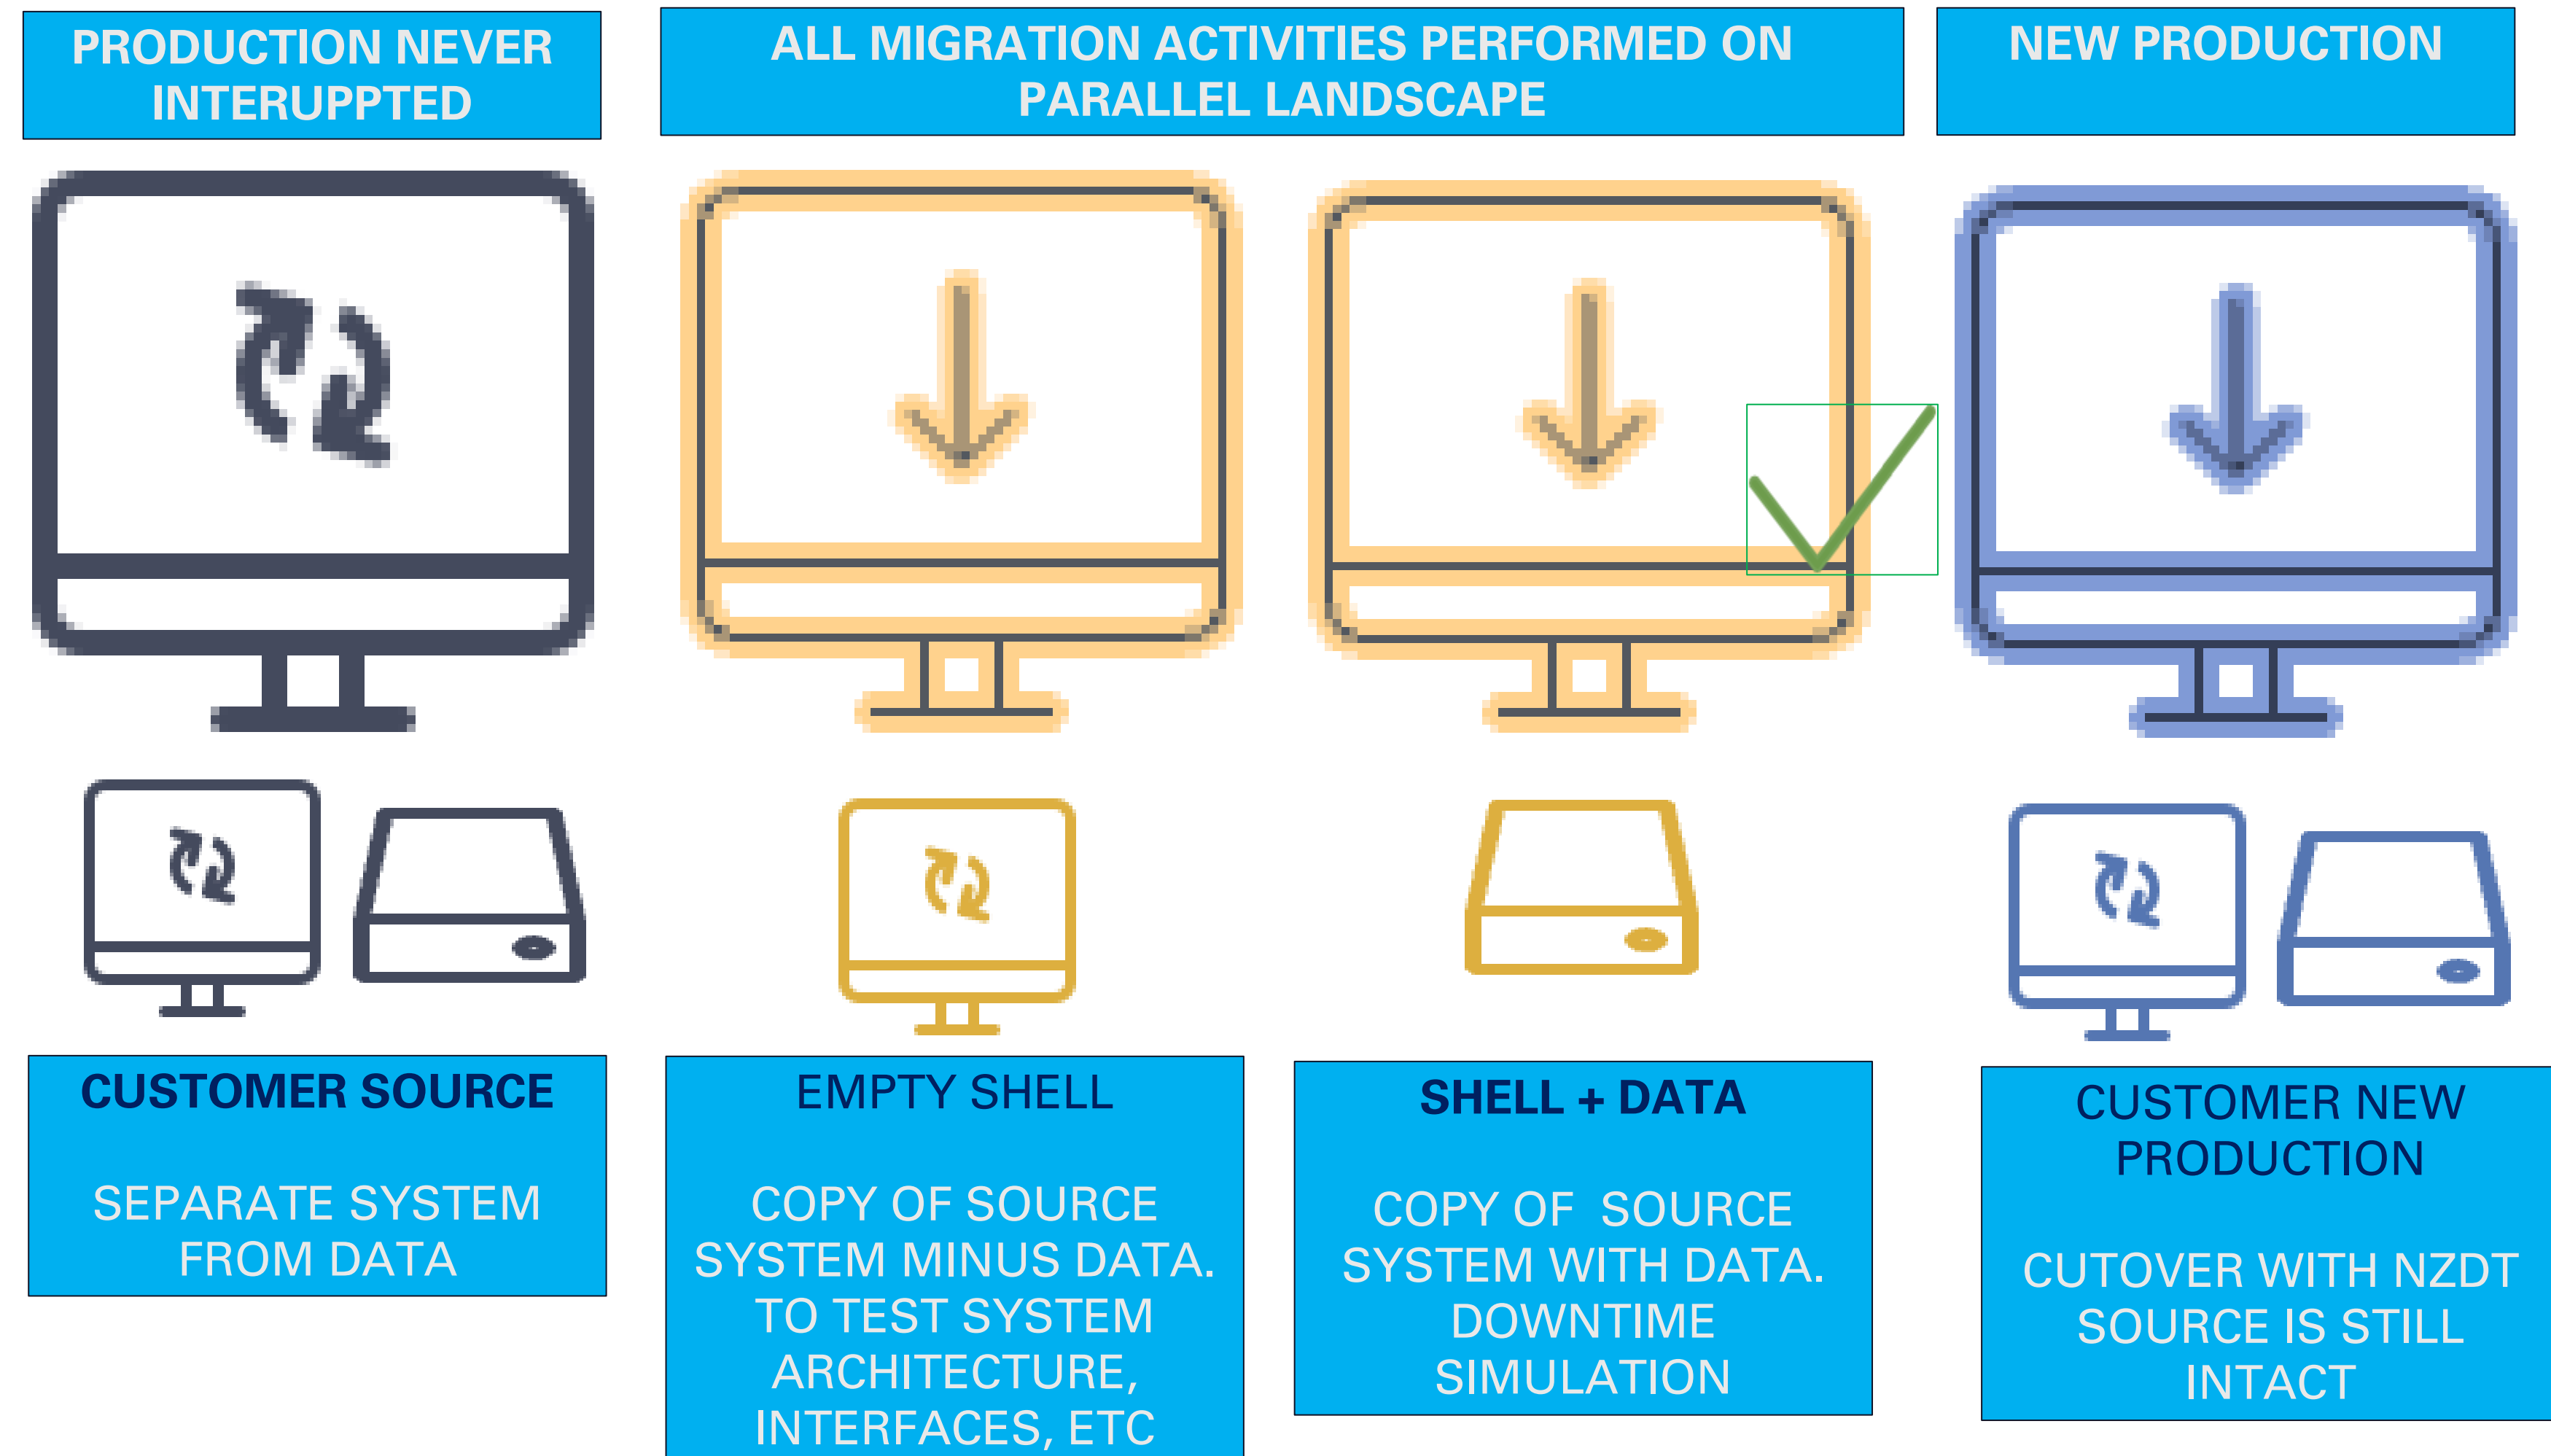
PRODUCTION NEVER INTERUPPTED

ALL MIGRATION ACTIVITIES PERFORMED ON PARALLEL LANDSCAPE

NEW PRODUCTION

CUSTOMER SOURCE

SEPARATE SYSTEM FROM DATA

EMPTY SHELL

COPY OF SOURCE SYSTEM MINUS DATA. TO TEST SYSTEM ARCHITECTURE, INTERFACES, ETC

SHELL + DATA

COPY OF SOURCE SYSTEM WITH DATA. DOWNTIME SIMULATION

CUSTOMER NEW PRODUCTION

CUTOVER WITH NZDT SOURCE IS STILL INTACT